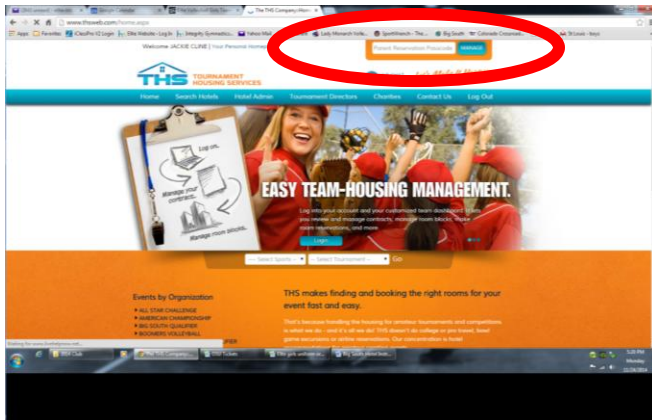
The THS Company

www.thsweb.com/home.aspx

Apps Favorites iClassPro V2 Login Elite Website - Log In Integrity Gymnastics Yahoo Mail Lady Monarch Volle... SportWrench - The... Big South Colorado Crossroad... St Louis - keys

Welcome JACKIE CLINE | Your Personal Homepage

Patient Reservation Passcode MANAGE

THS TOURNAMENT HOUSING SERVICES

Home Search Hotels Hotel Admin Tournament Directors Charities Contact Us Log Out

Log in.

Manage your contracts.

Manage room blocks.

EASY TEAM-HOUSING MANAGEMENT.

Log into your account and your customized team-management tools let you review and manage contracts, manage room blocks, make room reservations, and more.

Login

-- Select Sports -- -- Select Tournament -- Go

Events by Organization

ALL STAR CHALLENGE
AMERICAN CHAMPIONSHIP
BIG SOUTH QUALIFIER
BOOMERS VOLLEYBALL

THS makes finding and booking the right rooms for your event fast and easy.

That's because handling the housing for amateur tournaments and competitions is what we do - and it's all we do! THS doesn't do college or pro travel, travel game excursions or airline reservations. Our concentration is hotel

Waiting for www.livehelpnow.net...

2016 Club The THS Company... 2016 Tickets Elite girls website an... Big South Hotel Insti...

5:20 PM Monday 11/24/2014